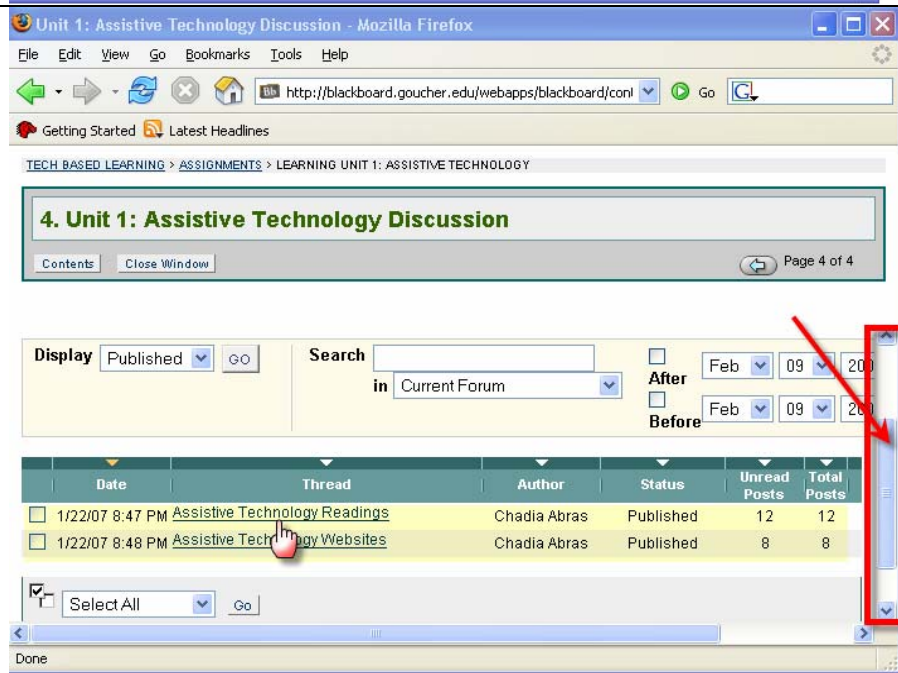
Unit 1: Assistive Technology Discussion - Mozilla Firefox

File Edit View Go Bookmarks Tools Help

http://blackboard.goucher.edu/webapps/blackboard/cont Go

Getting Started Latest Headlines

TECH BASED LEARNING > ASSIGNMENTS > LEARNING UNIT 1: ASSISTIVE TECHNOLOGY

4. Unit 1: Assistive Technology Discussion

Contents Close Window Page 4 of 4

Display Published GO Search in Current Forum After Feb 09 20 Before Feb 09 20

| Date | Thread | Author | Status | Unread Posts | Total Posts |
|---|---|---|---|---|---|
| 1/22/07 8:47 PM | Assistive Technology Readings | Chadia Abras | Published | 12 | 12 |
| 1/22/07 8:48 PM | Assistive Tech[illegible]gy Websites | Chadia Abras | Published | 8 | 8 |

Select All Go

Done